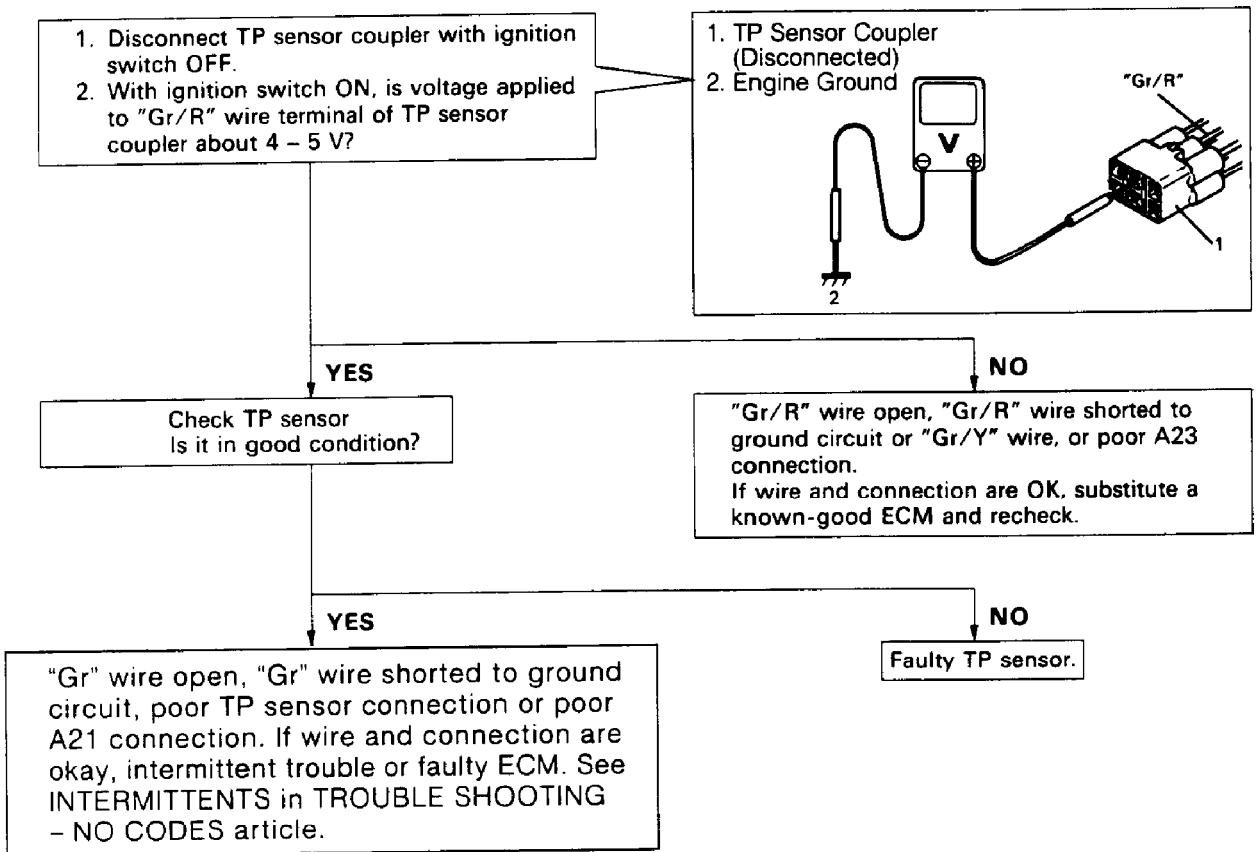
1. Disconnect TP sensor coupler with ignition switch OFF.
2. With ignition switch ON, is voltage applied to "Gr/R" wire terminal of TP sensor coupler about 4 – 5 V?

1. TP Sensor Coupler (Disconnected)
2. Engine Ground

V

"Gr/R"

1

2

YES

NO

Check TP sensor
Is it in good condition?

"Gr/R" wire open, "Gr/R" wire shorted to ground circuit or "Gr/Y" wire, or poor A23 connection.
If wire and connection are OK, substitute a known-good ECM and recheck.

YES

NO

"Gr" wire open, "Gr" wire shorted to ground circuit, poor TP sensor connection or poor A21 connection. If wire and connection are okay, intermittent trouble or faulty ECM. See INTERMITTENTS in TROUBLE SHOOTING – NO CODES article.

Faulty TP sensor.